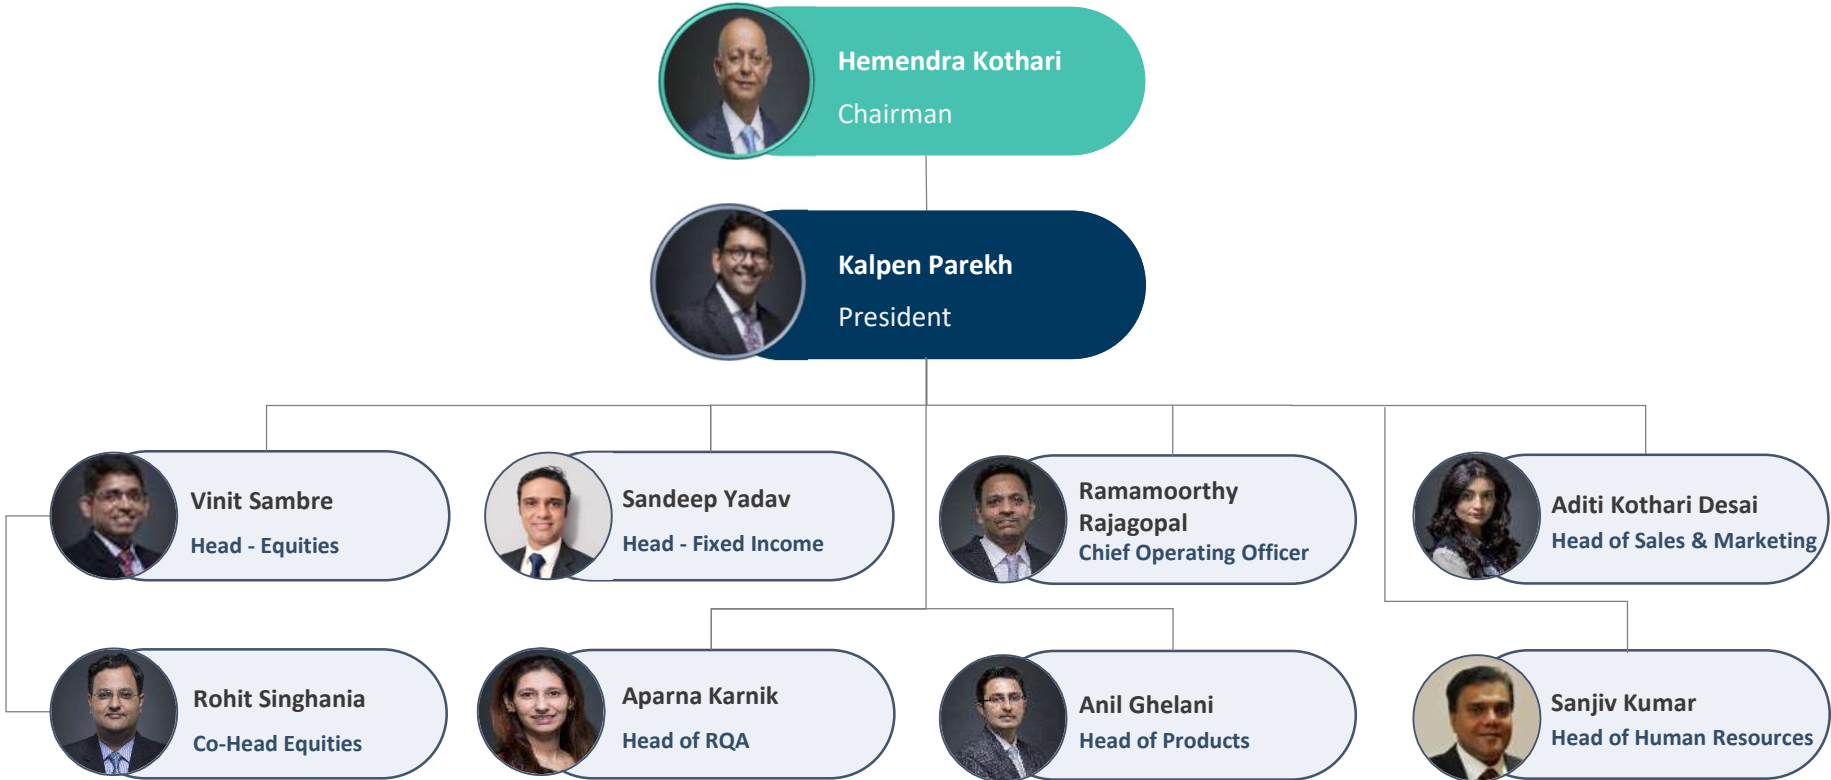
Hemendra Kothari
Chairman

Kalpen Parekh
President

Vinit Sambre
Head - Equities

Sandeep Yadav
Head - Fixed Income

Ramamoorthy Rajagopal
Chief Operating Officer

Aditi Kothari Desai
Head of Sales & Marketing

Rohit Singhania
Co-Head Equities

Aparna Karnik
Head of RQA

Anil Ghelani
Head of Products

Sanjiv Kumar
Head of Human Resources